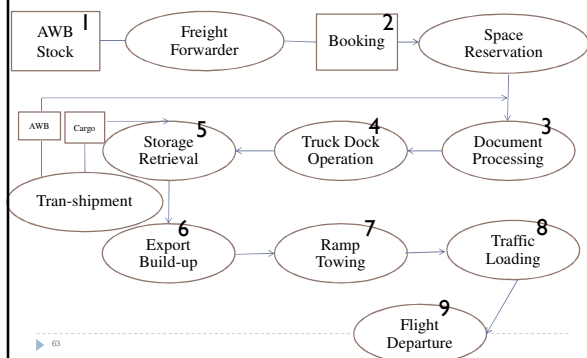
AWB Stock 1

Freight Forwarder

Booking 2

Space Reservation

AWB

Cargo

Storage Retrieval 5

Truck Dock Operation 4

Document Processing 3

Tran-shipment

Export Build-up 6

Ramp Towing 7

Traffic Loading 8

Flight Departure 9

63